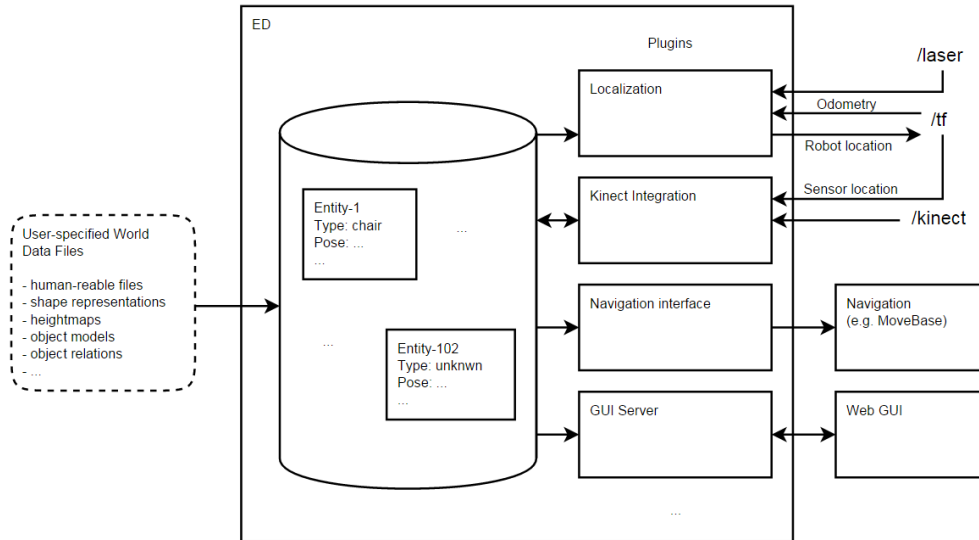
ED

Plugins

/laser

Localization

Odometry

/tf

Robot location

Sensor location

Kinect Integration

/kinect

User-specified World Data Files

- human-reable files
- shape representations
- heightmaps
- object models
- object relations
- ...

Entity-1
Type: chair
Pose: ...
...

...

...

Entity-102
Type: unknwn
Pose: ...
...

Navigation interface

Navigation
(e.g. MoveBase)

GUI Server

Web GUI

...